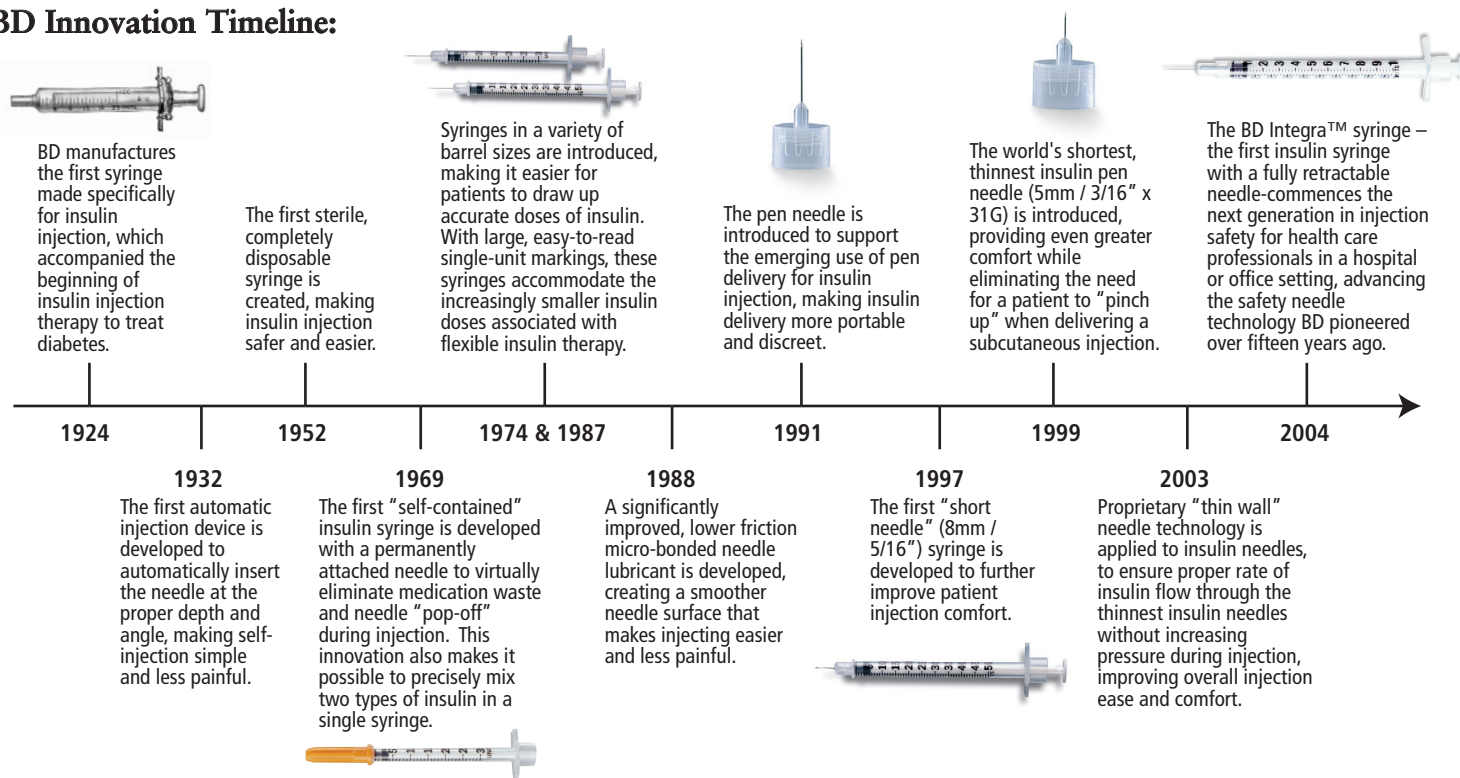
BD Innovation Timeline:

BD manufactures the first syringe made specifically for insulin injection, which accompanied the beginning of insulin injection therapy to treat diabetes.

1924

1932
The first automatic injection device is developed to automatically insert the needle at the proper depth and angle, making self-injection simple and less painful.

The first sterile, completely disposable syringe is created, making insulin injection safer and easier.

1952

1969
The first "self-contained" insulin syringe is developed with a permanently attached needle to virtually eliminate medication waste and needle "pop-off" during injection. This innovation also makes it possible to precisely mix two types of insulin in a single syringe.

Syringes in a variety of barrel sizes are introduced, making it easier for patients to draw up accurate doses of insulin. With large, easy-to-read single-unit markings, these syringes accommodate the increasingly smaller insulin doses associated with flexible insulin therapy.

1974 & 1987

1988
A significantly improved, lower friction micro-bonded needle lubricant is developed, creating a smoother needle surface that makes injecting easier and less painful.

The pen needle is introduced to support the emerging use of pen delivery for insulin injection, making insulin delivery more portable and discreet.

1991

1997
The first "short needle" (8mm / 5/16") syringe is developed to further improve patient injection comfort.

The world's shortest, thinnest insulin pen needle (5mm / 3/16" x 31G) is introduced, providing even greater comfort while eliminating the need for a patient to "pinch up" when delivering a subcutaneous injection.

1999

2003
Proprietary "thin wall" needle technology is applied to insulin needles, to ensure proper rate of insulin flow through the thinnest insulin needles without increasing pressure during injection, improving overall injection ease and comfort.

The BD Integra™ syringe – the first insulin syringe with a fully retractable needle-commences the next generation in injection safety for health care professionals in a hospital or office setting, advancing the safety needle technology BD pioneered over fifteen years ago.

2004